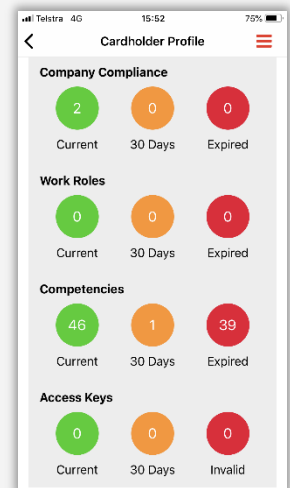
Telstra 4G
15:52
75%

Cardholder Profile

Company Compliance
2
Current
0
30 Days
0
Expired

Work Roles
0
Current
0
30 Days
0
Expired

Competencies
46
Current
1
30 Days
39
Expired

Access Keys
0
Current
0
30 Days
0
Invalid